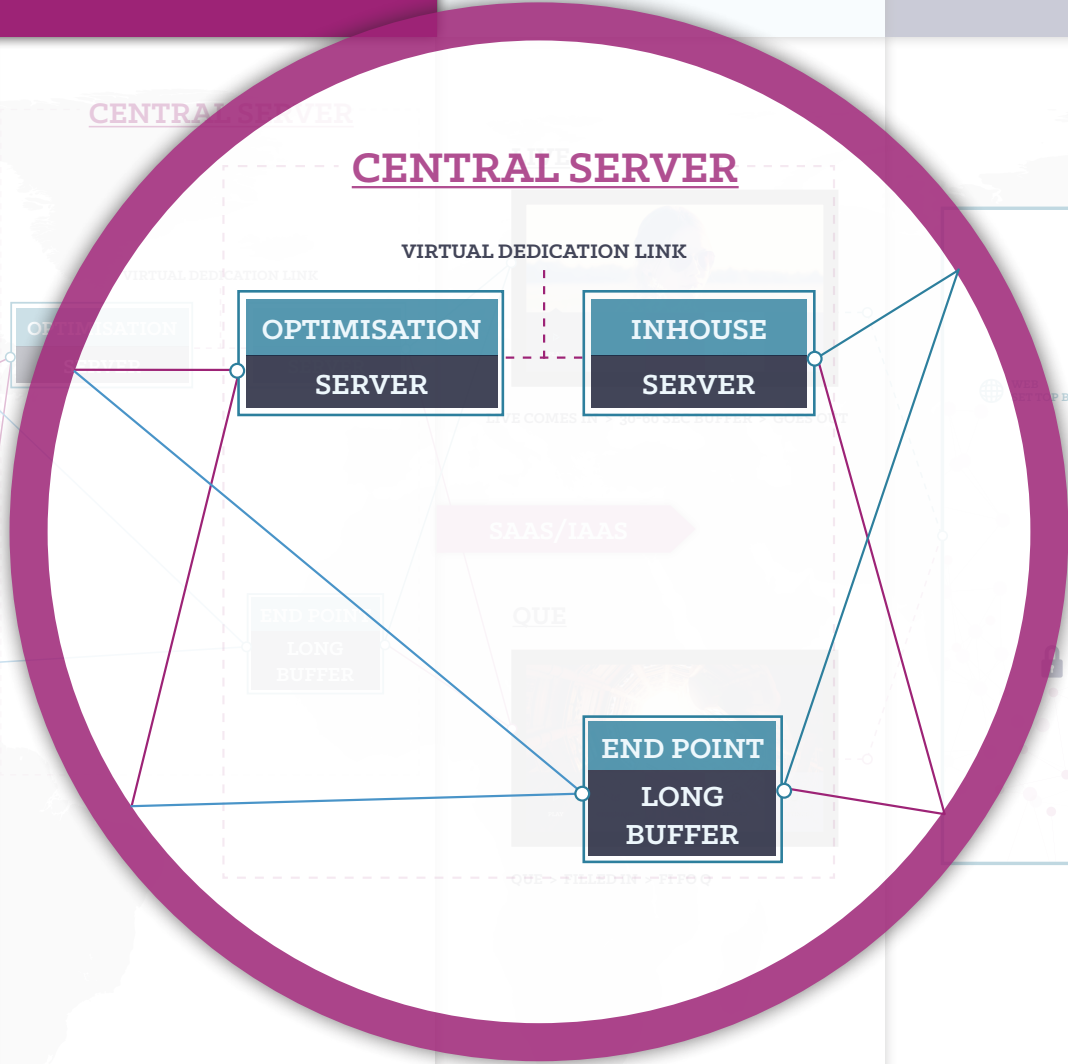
CENTRAL SERVER

VIRTUAL DEDICATION LINK

OPTIMISATION
SERVER

INHOUSE
SERVER

END POINT
LONG
BUFFER

CENTRAL SERVER

VIRTUAL DEDICATION LINK

OPTIMISATION
SERVER

LIVE COMES IN > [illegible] SEC BUFFER > GOES OUT

SAAS/IAAS

END POINT
LONG
BUFFER

QUE

QUE > FIELED IN > FIFO Q